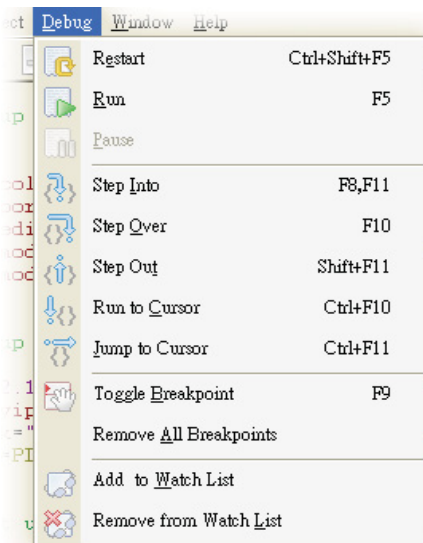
ct Debug Window Help

Restart Ctrl+Shift+F5
Run F5
Pause
Step Into F8,F11
Step Over F10
Step Out Shift+F11
Run to Cursor Ctrl+F10
Jump to Cursor Ctrl+F11
Toggle Breakpoint F9
Remove All Breakpoints
Add to Watch List
Remove from Watch List